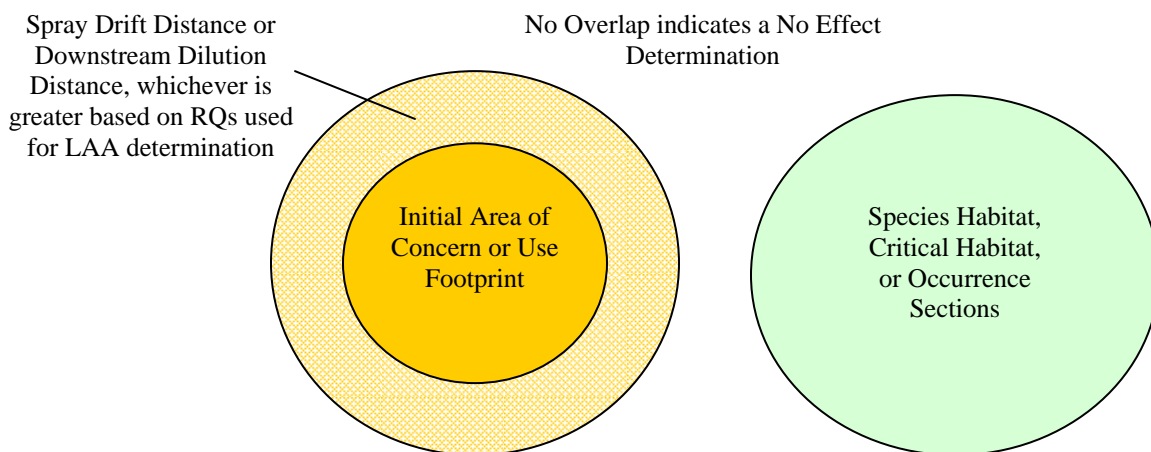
Spray Drift Distance or Downstream Dilution Distance, whichever is greater based on RQs used for LAA determination

No Overlap indicates a No Effect Determination

Initial Area of Concern or Use Footprint

Species Habitat, Critical Habitat, or Occurrence Sections